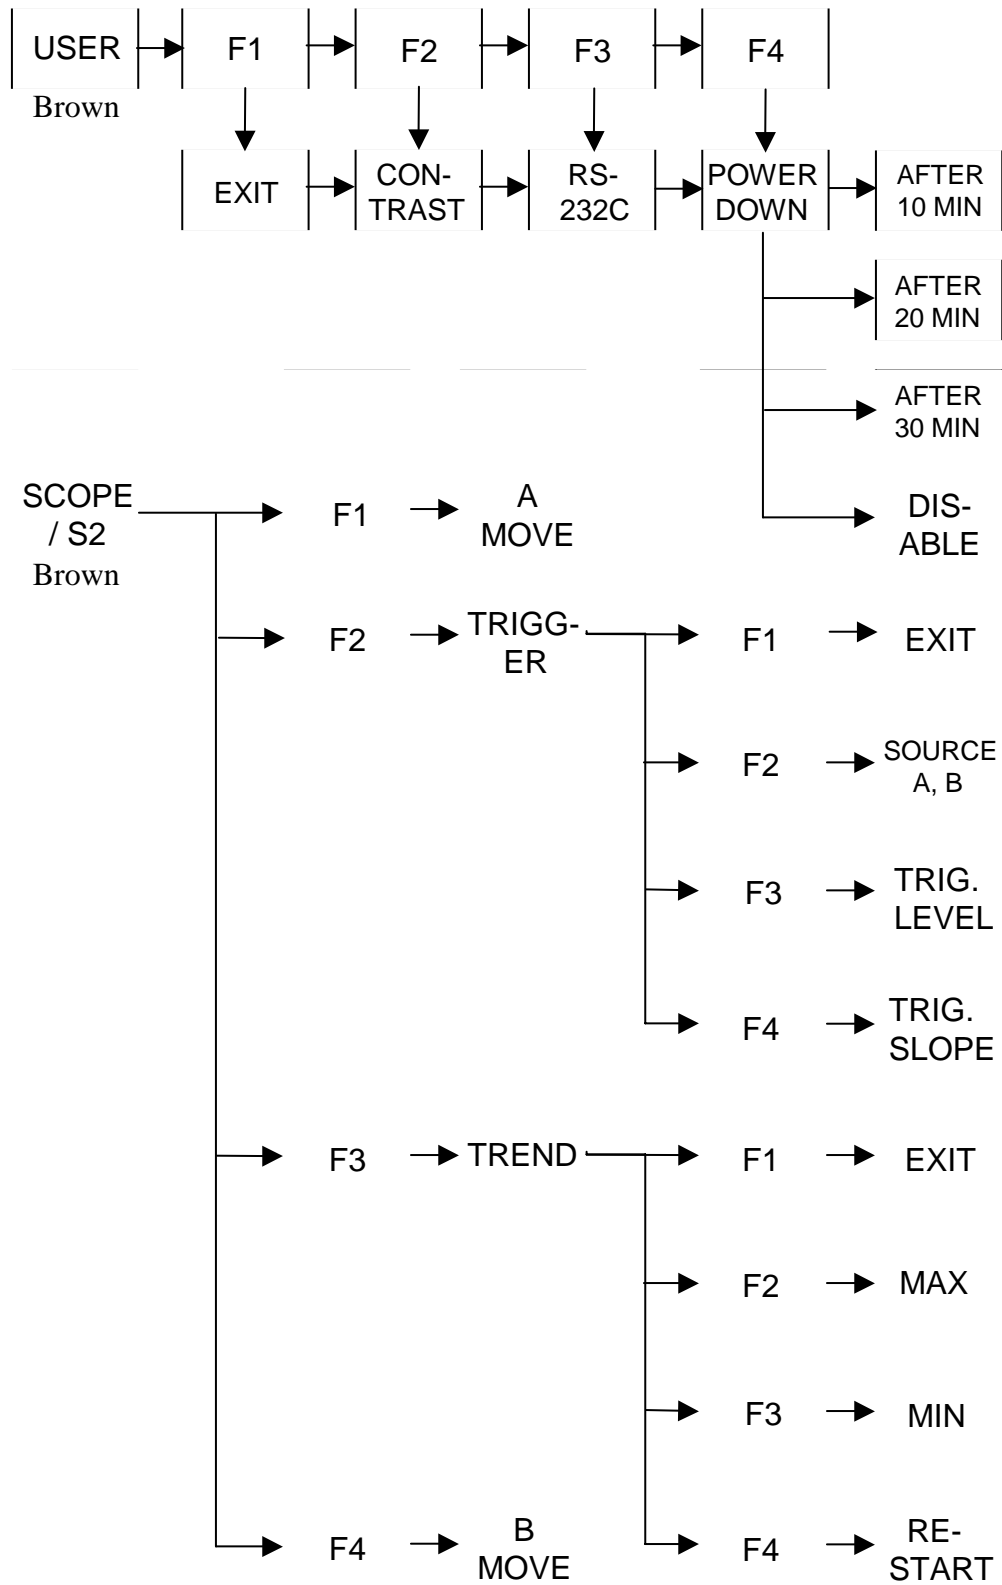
USER
Brown

F1

F2

F3

F4

EXIT

CON-TRAST

RS-232C

POWER DOWN

AFTER 10 MIN

AFTER 20 MIN

AFTER 30 MIN

DIS-ABLE

SCOPE / S2
Brown

F1 A MOVE

F2 TRIGG-ER

F1 EXIT

F2 SOURCE A, B

F3 TRIG. LEVEL

F4 TRIG. SLOPE

F3 TREND

F1 EXIT

F2 MAX

F3 MIN

F4 RE-START

F4 B MOVE